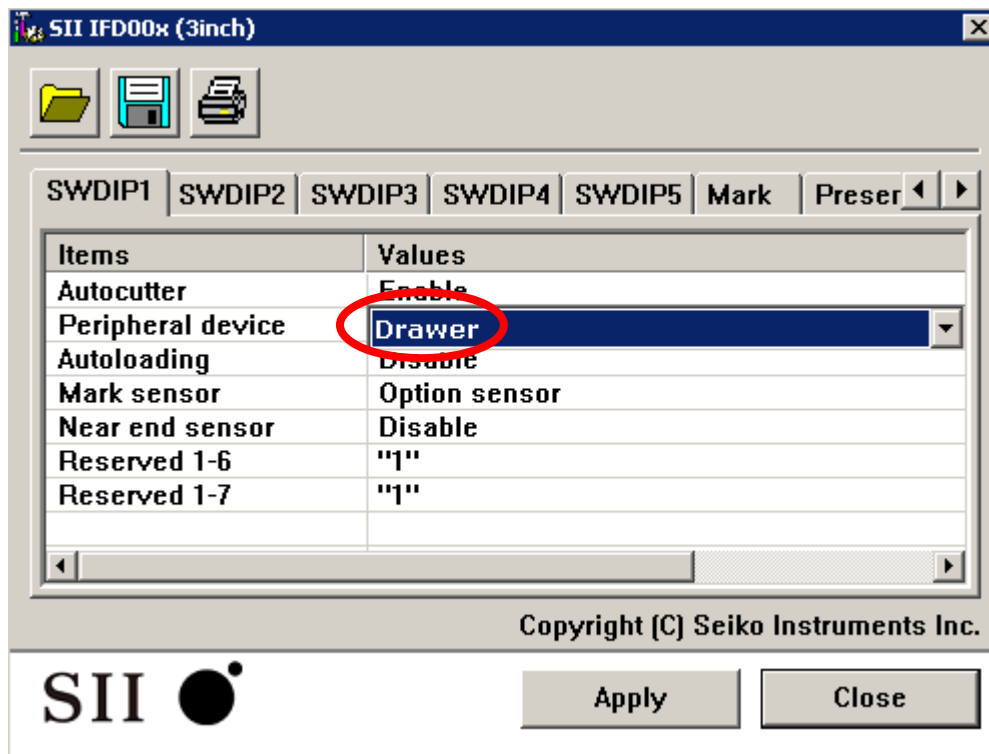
SII IFD00x (3inch)

SWDIP1 | SWDIP2 | SWDIP3 | SWDIP4 | SWDIP5 | Mark | Preser

| Items | Values |
|---|---|
| Autocutter | Enable |
| Peripheral device | Drawer |
| Autoloading | Disable |
| Mark sensor | Option sensor |
| Near end sensor | Disable |
| Reserved 1-6 | "1" |
| Reserved 1-7 | "1" |

Copyright (C) Seiko Instruments Inc.

SII

Apply

Close